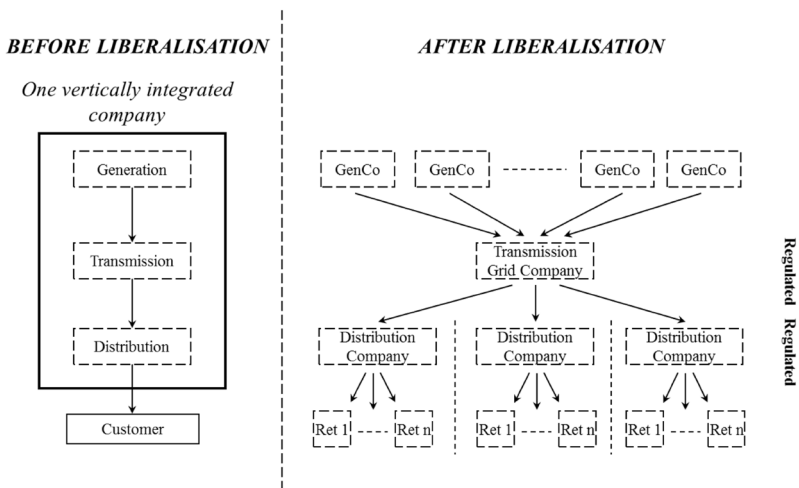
BEFORE LIBERALISATION

One vertically integrated company

Generation

Transmission

Distribution

Customer

AFTER LIBERALISATION

GenCo

GenCo

GenCo

GenCo

Transmission Grid Company

Regulated

Distribution Company

Distribution Company

Distribution Company

Regulated

Ret 1

Ret n

Ret 1

Ret n

Ret 1

Ret n